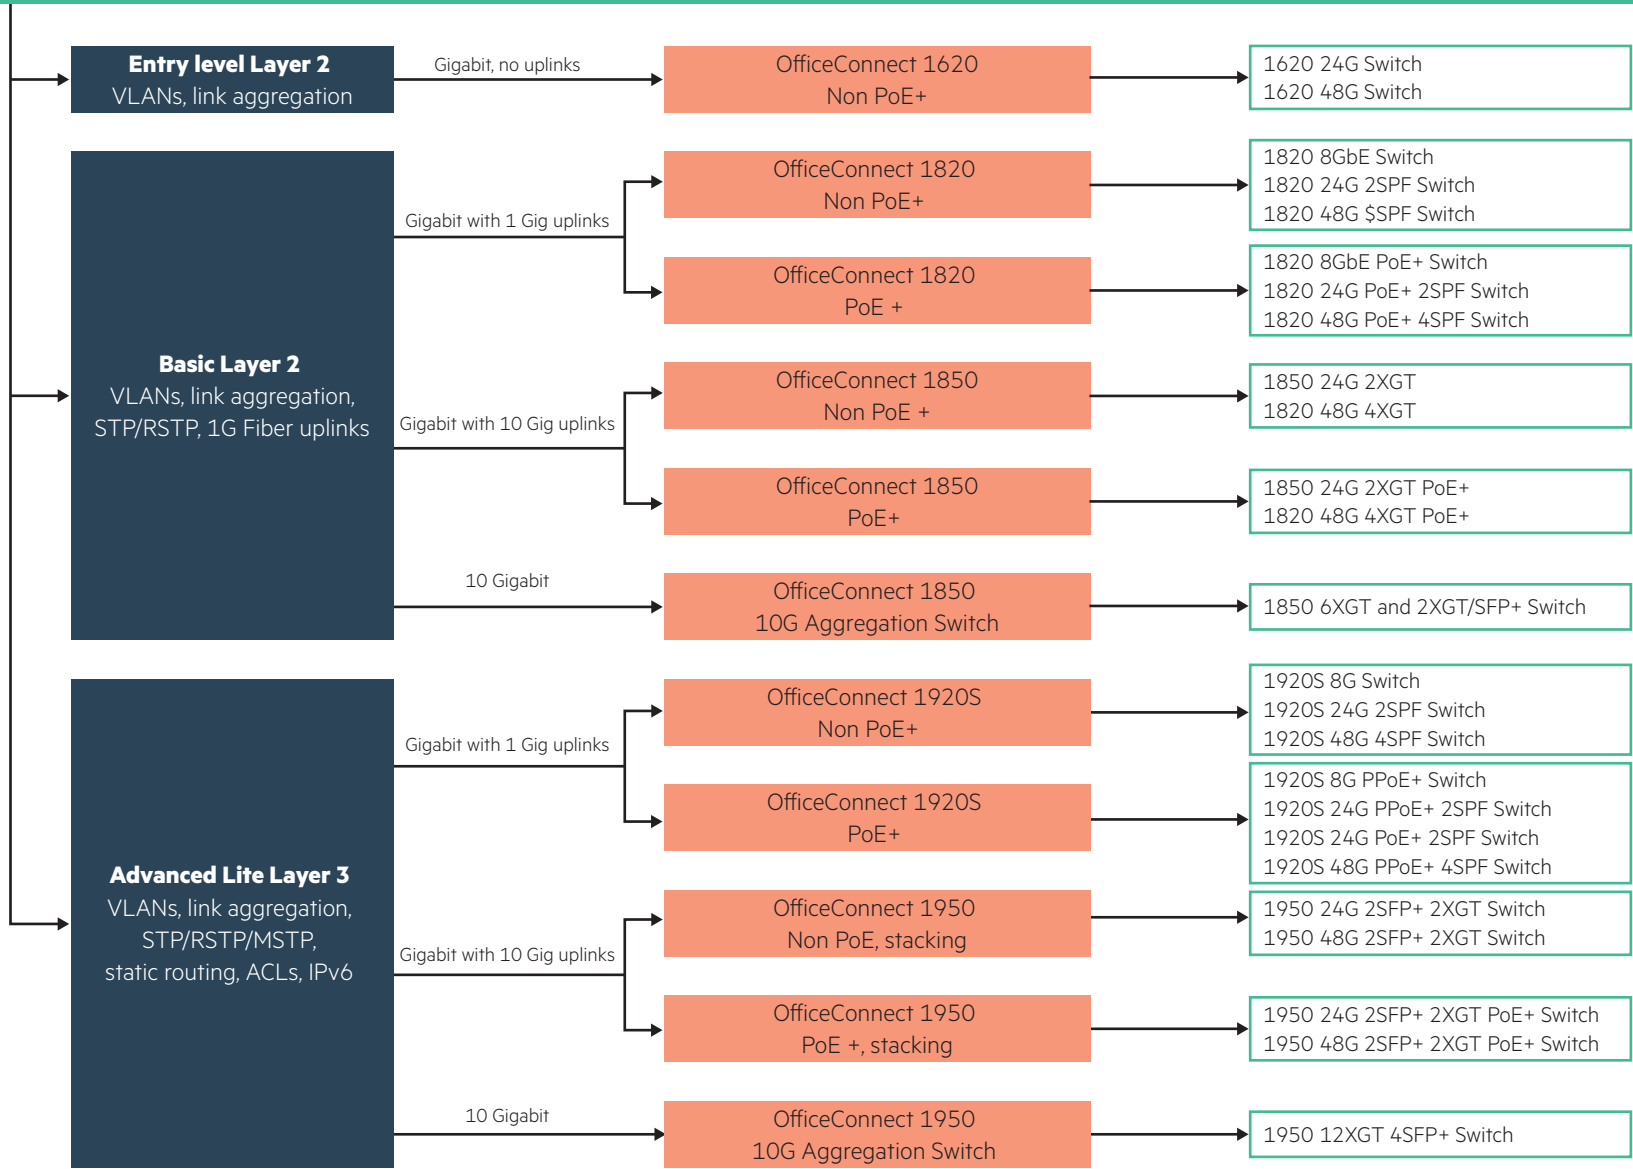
**Entry level Layer 2**
VLANs, link aggregation

Gigabit, no uplinks

OfficeConnect 1620
Non PoE+

1620 24G Switch
1620 48G Switch

**Basic Layer 2**
VLANs, link aggregation, STP/RSTP, 1G Fiber uplinks

Gigabit with 1 Gig uplinks

OfficeConnect 1820
Non PoE+

1820 8GbE Switch
1820 24G 2SPF Switch
1820 48G $SPF Switch

OfficeConnect 1820
PoE +

1820 8GbE PoE+ Switch
1820 24G PoE+ 2SPF Switch
1820 48G PoE+ 4SPF Switch

Gigabit with 10 Gig uplinks

OfficeConnect 1850
Non PoE +

1850 24G 2XGT
1820 48G 4XGT

OfficeConnect 1850
PoE+

1850 24G 2XGT PoE+
1820 48G 4XGT PoE+

10 Gigabit

OfficeConnect 1850
10G Aggregation Switch

1850 6XGT and 2XGT/SFP+ Switch

**Advanced Lite Layer 3**
VLANs, link aggregation, STP/RSTP/MSTP, static routing, ACLs, IPv6

Gigabit with 1 Gig uplinks

OfficeConnect 1920S
Non PoE+

1920S 8G Switch
1920S 24G 2SPF Switch
1920S 48G 4SPF Switch

OfficeConnect 1920S
PoE+

1920S 8G PPoE+ Switch
1920S 24G PPoE+ 2SPF Switch
1920S 24G PoE+ 2SPF Switch
1920S 48G PPoE+ 4SPF Switch

Gigabit with 10 Gig uplinks

OfficeConnect 1950
Non PoE, stacking

1950 24G 2SFP+ 2XGT Switch
1950 48G 2SFP+ 2XGT Switch

OfficeConnect 1950
PoE +, stacking

1950 24G 2SFP+ 2XGT PoE+ Switch
1950 48G 2SFP+ 2XGT PoE+ Switch

10 Gigabit

OfficeConnect 1950
10G Aggregation Switch

1950 12XGT 4SFP+ Switch